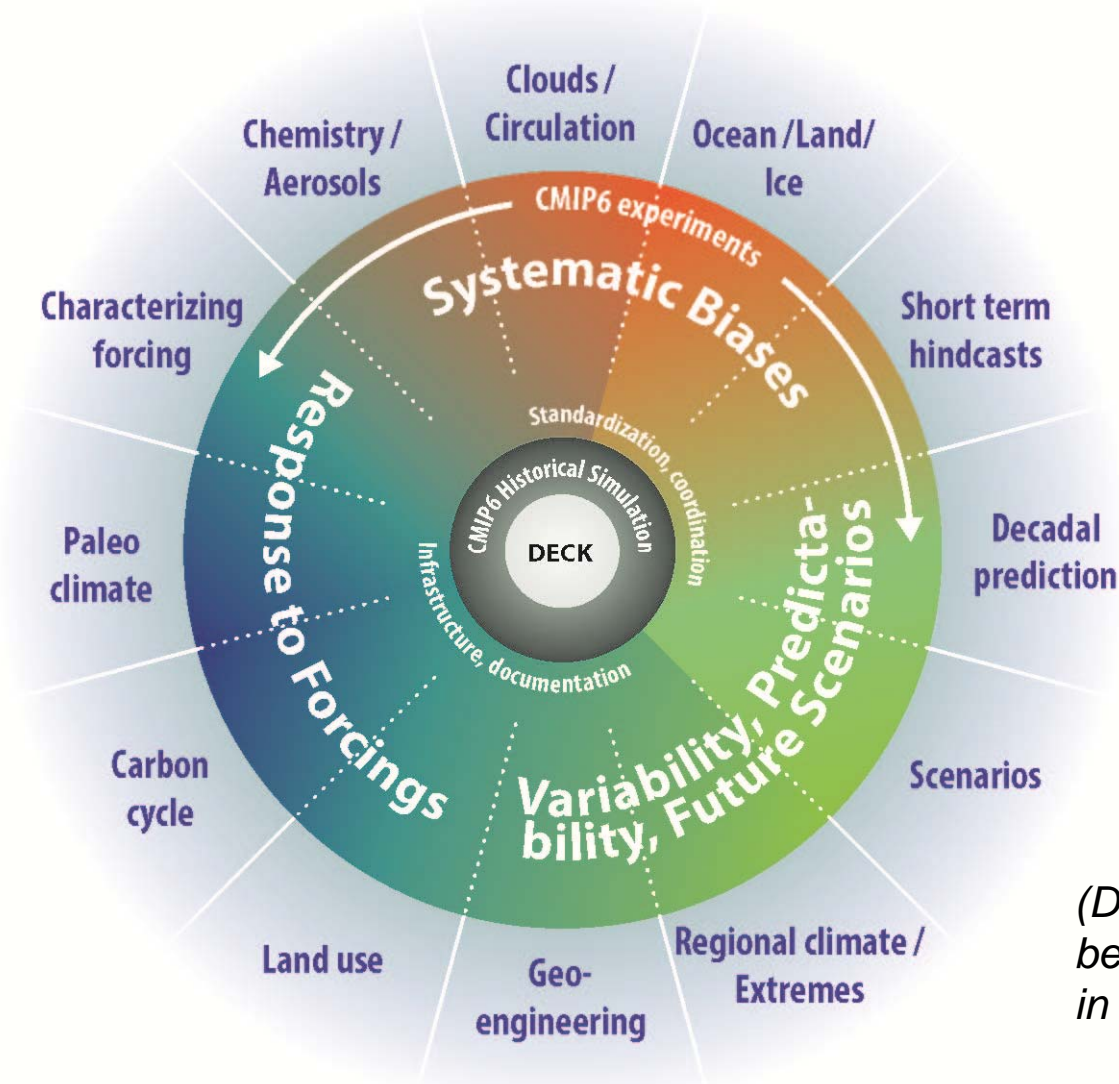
Clouds / Circulation

Ocean / Land / Ice

Short term hindcasts

Decadal prediction

Scenarios

Regional climate / Extremes

Geo-engineering

Land use

Carbon cycle

Paleo climate

Characterizing forcing

Chemistry / Aerosols

CMIP6 experiments

Systematic Biases

Variability, Predictability, Future Scenarios

Response to Forcings

Standardization, coordination

Infrastructure, documentation

CMIP6 Historical Simulation

DECK

(D
be
in